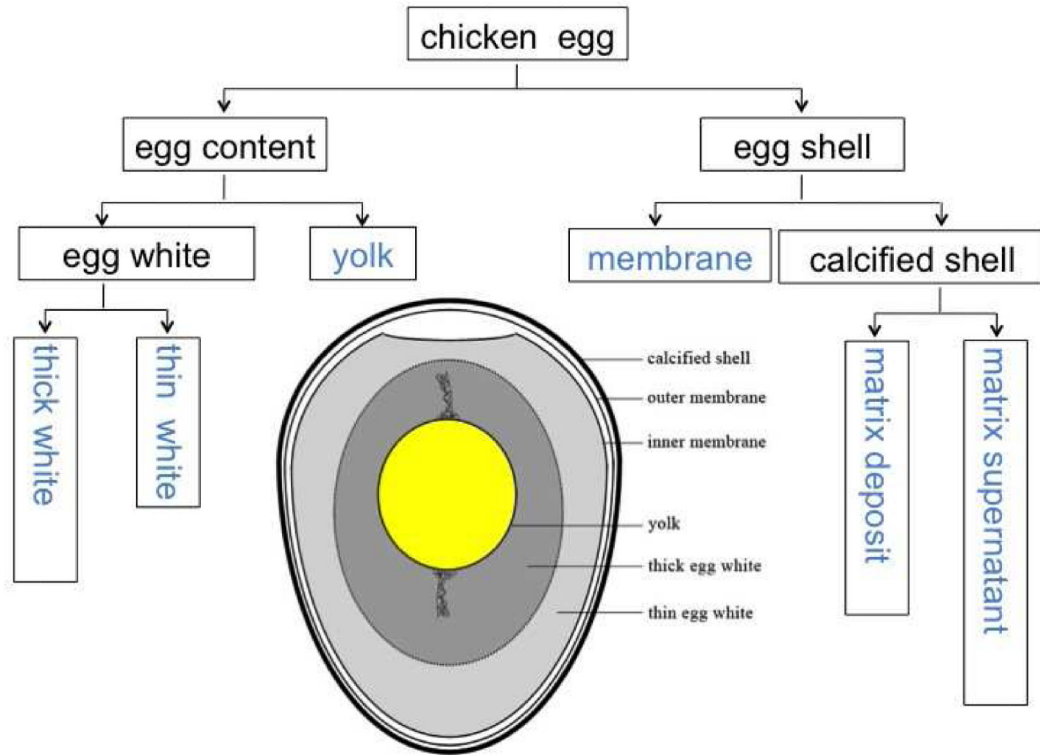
chicken egg

egg content

egg shell

egg white

yolk

membrane

calcified shell

thick white

thin white

calcified shell
outer membrane
inner membrane
yolk
thick egg white
thin egg white

matrix deposit

matrix supernatant